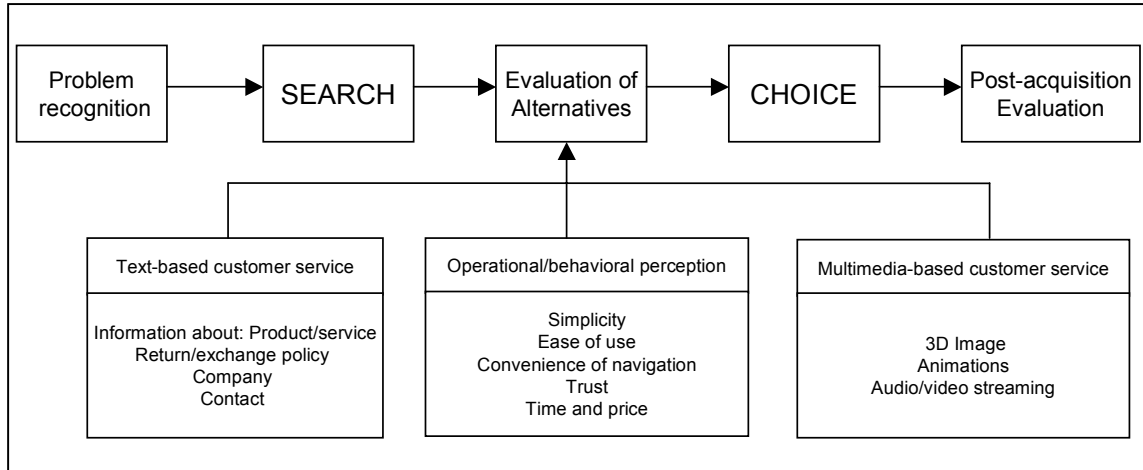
Problem recognition

SEARCH

Evaluation of Alternatives

CHOICE

Post-acquisition Evaluation

Text-based customer service

Information about: Product/service
Return/exchange policy
Company
Contact

Operational/behavioral perception

Simplicity
Ease of use
Convenience of navigation
Trust
Time and price

Multimedia-based customer service

3D Image
Animations
Audio/video streaming